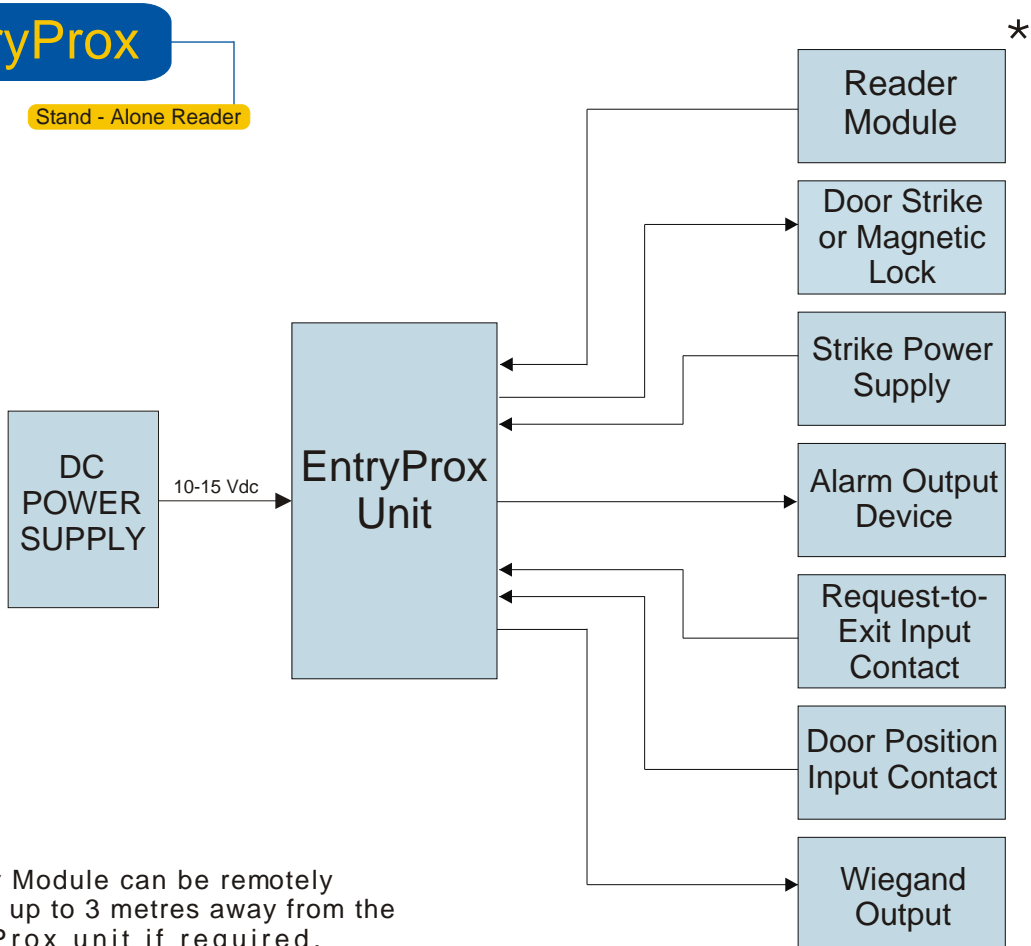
ryProx

Stand - Alone Reader

*

Reader Module

Door Strike or Magnetic Lock

Strike Power Supply

DC POWER SUPPLY

10-15 Vdc

EntryProx Unit

Alarm Output Device

Request-to-Exit Input Contact

Door Position Input Contact

Wiegand Output

r Module can be remotely up to 3 metres away from the Prox unit if required.